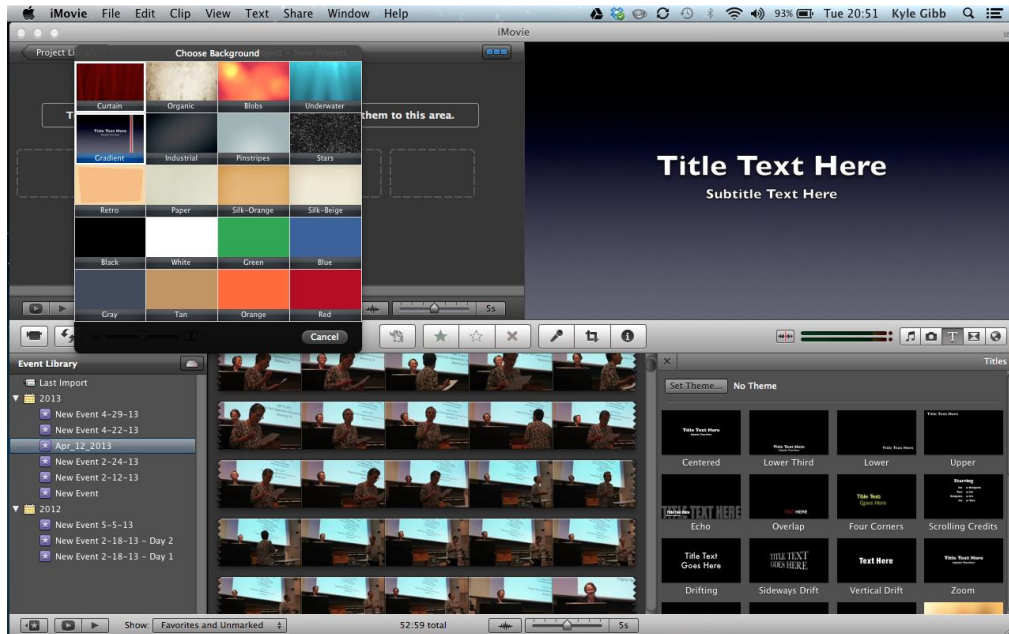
iMovie File Edit Clip View Text Share Window Help

93% Tue 20:51 Kyle Gibb

iMovie

Project L

Choose Background

oject – New Project

T

them to this area.

| Curtain | Organic | Blobs | Underwater |
|---|---|---|---|
| Gradient | Industrial | Pinstripes | Stars |
| Retro | Paper | Silk-Orange | Silk-Beige |
| Black | White | Green | Blue |
| Gray | Tan | Orange | Red |

Cancel

Title Text Here
Subtitle Text Here

5s

Event Library

Last Import
2013
New Event 4-29-13
New Event 4-22-13
Apr_12_2013
New Event 2-24-13
New Event 2-12-13
New Event
2012
New Event 5-5-13
New Event 2-18-13 - Day 2
New Event 2-18-13 - Day 1

Titles

Set Theme... No Theme

Title Text Here
Centered
Title Text Here
Lower Third
Lower
Title Text Here
Upper
TEXT TEXT HERE
Echo
TEXT HERE
Overlap
Title Text Goes Here
Four Corners
Starring
Scrolling Credits
Title Text Goes Here
Drifting
TITLE TEXT GOES HERE
Sideways Drift
Text Here
Vertical Drift
Title Text Here
Zoom

Show: Favorites and Unmarked

52:59 total

5s